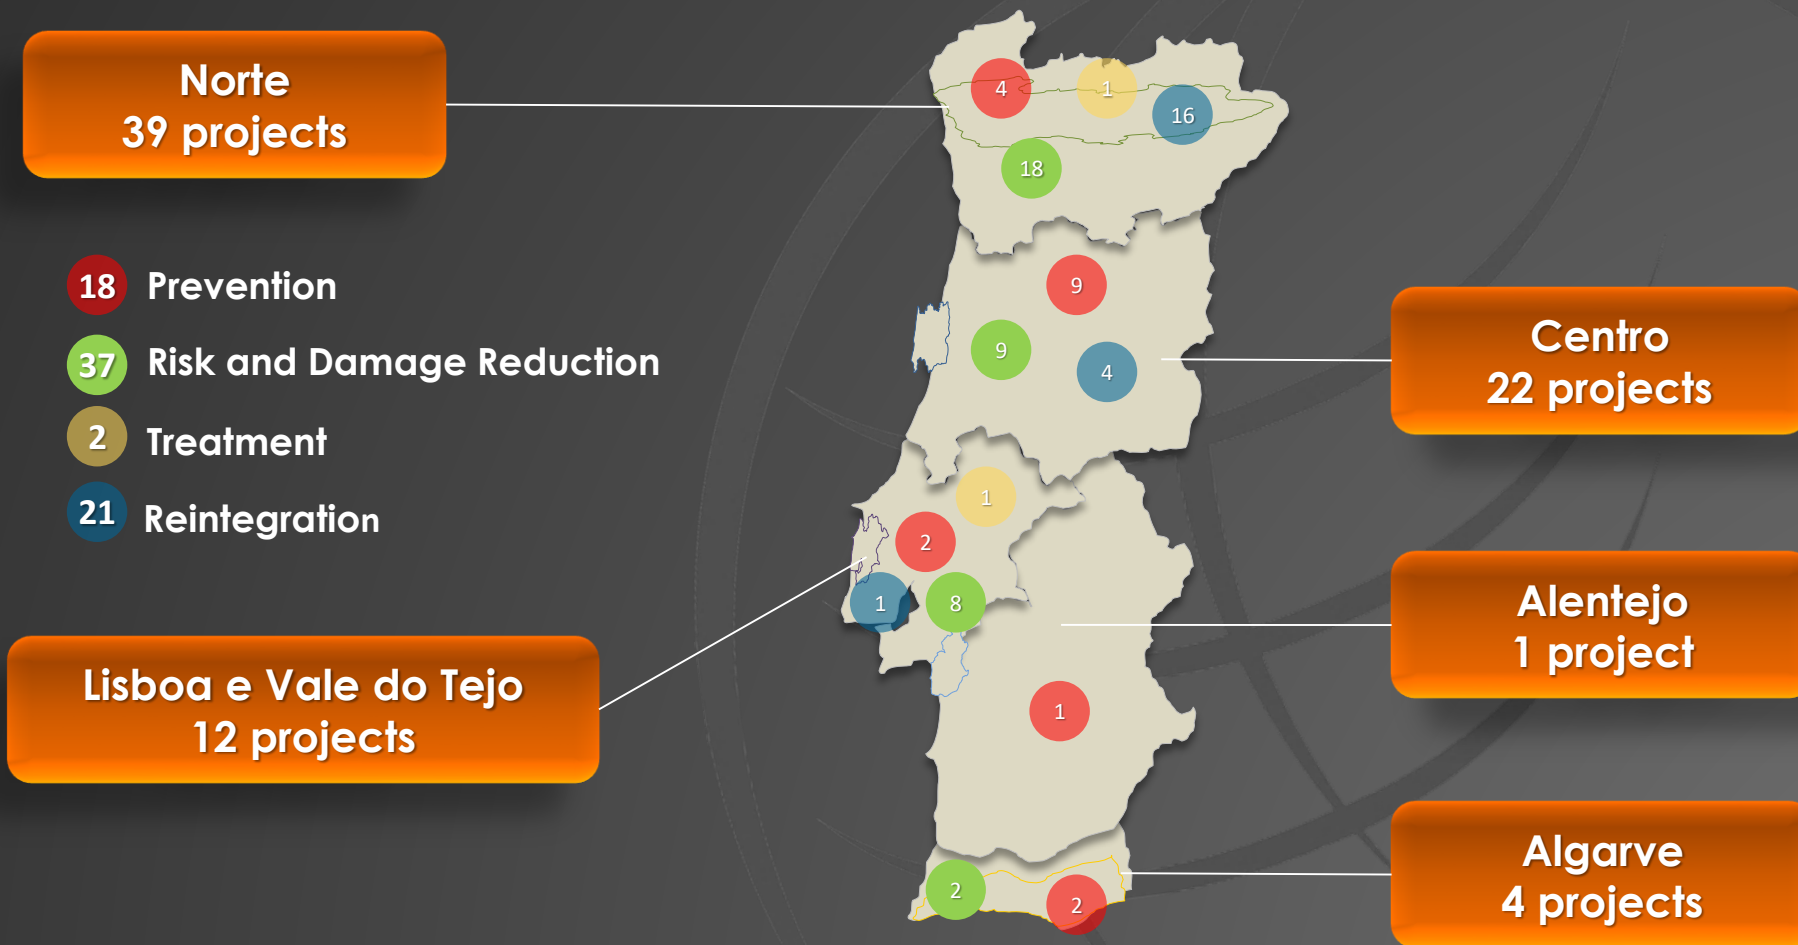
Norte
39 projects

18 Prevention
37 Risk and Damage Reduction
2 Treatment
21 Reintegration

Lisboa e Vale do Tejo
12 projects

4
1
16
18
9
9
4
1
2
1
8
1
2
2

Centro
22 projects

Alentejo
1 project

Algarve
4 projects